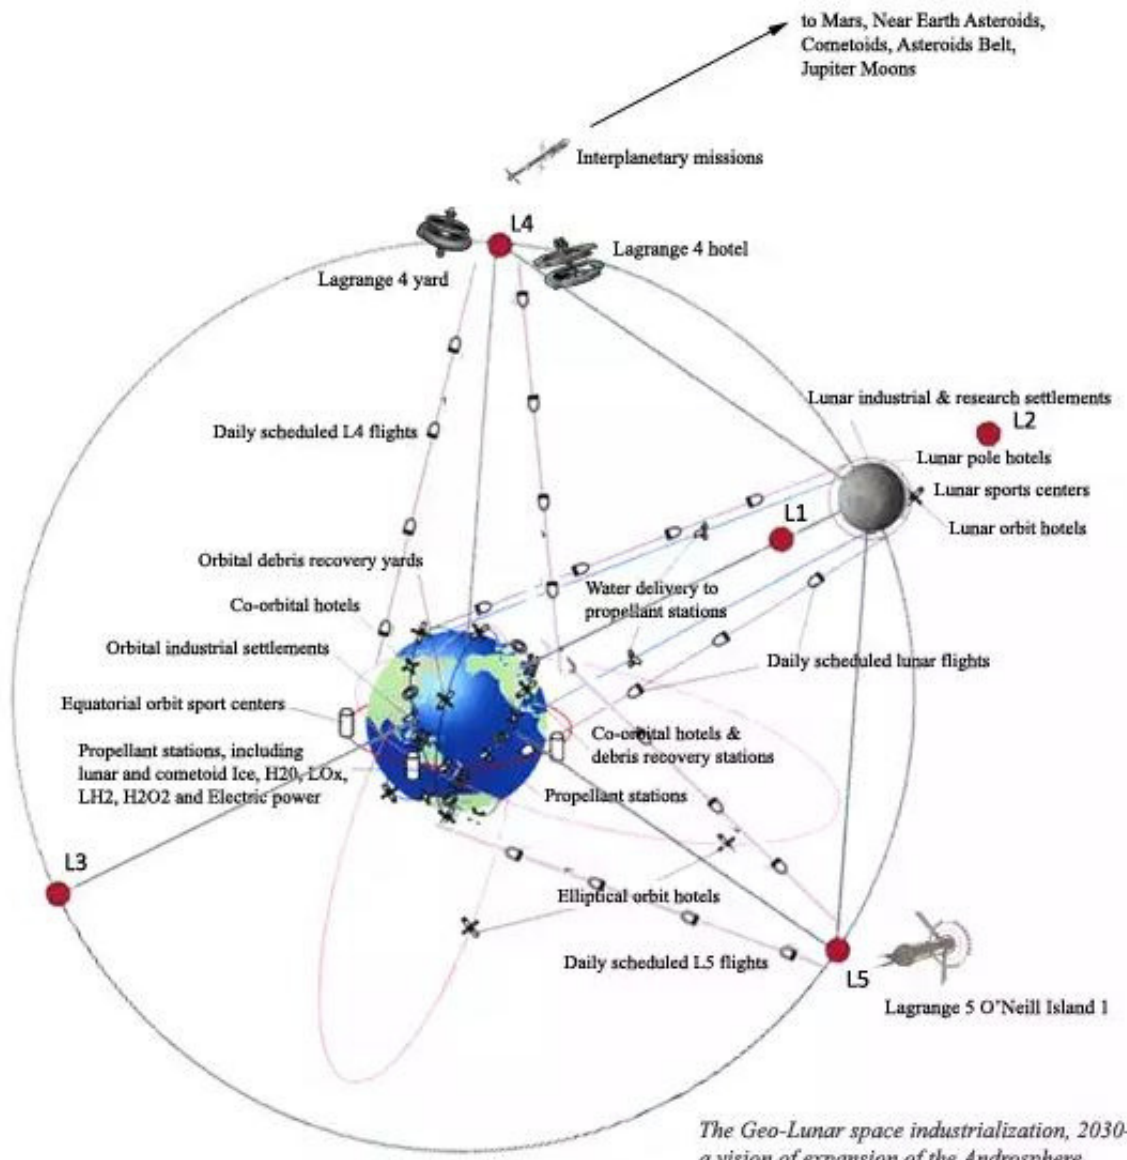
to Mars, Near Earth Asteroids, Cometoids, Asteroids Belt, Jupiter Moons

Interplanetary missions

L4

Lagrange 4 yard

Lagrange 4 hotel

Lunar industrial & research settlements

L2

Daily scheduled L4 flights

Lunar pole hotels

Lunar sports centers

Lunar orbit hotels

L1

Orbital debris recovery yards

Water delivery to propellant stations

Co-orbital hotels

Orbital industrial settlements

Daily scheduled lunar flights

Equatorial orbit sport centers

Propellant stations, including lunar and cometoid Ice, H20, LOx, LH2, H2O2 and Electric power

Co-orbital hotels & debris recovery stations

Propellant stations

L3

Elliptical orbit hotels

Daily scheduled L5 flights

L5

Lagrange 5 O'Neill Island 1

The Geo-Lunar space industrialization, 2030-
a vision of expansion of the Androsphere